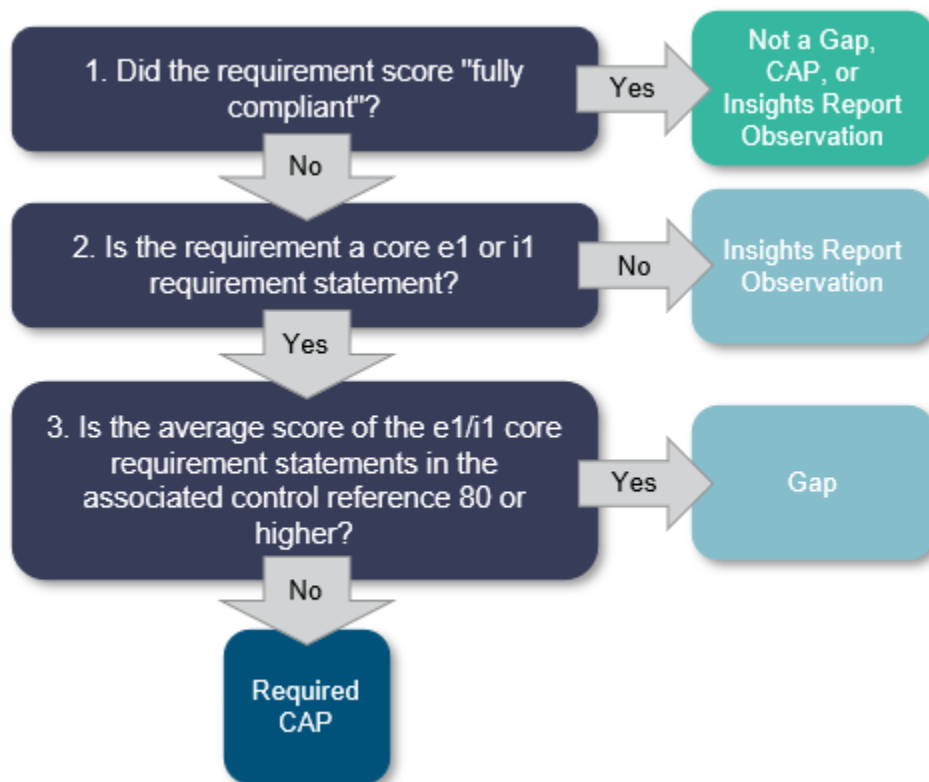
1. Did the requirement score "fully compliant"?

Yes

Not a Gap, CAP, or Insights Report Observation

No

2. Is the requirement a core e1 or i1 requirement statement?

No

Insights Report Observation

Yes

3. Is the average score of the e1/i1 core requirement statements in the associated control reference 80 or higher?

Yes

Gap

No

Required CAP